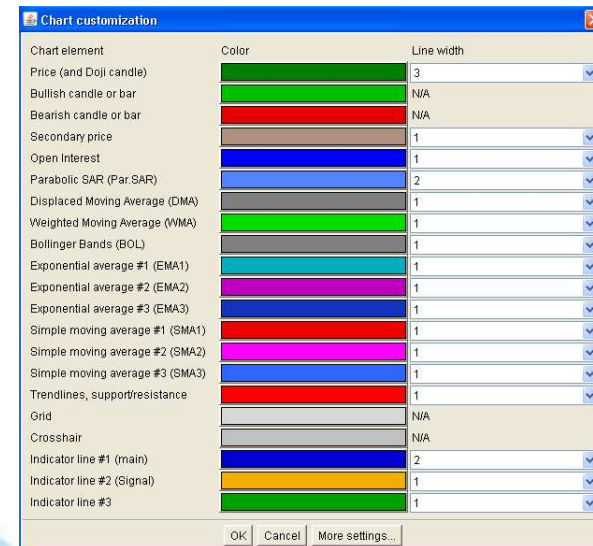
Chart customization

| Chart element | Color | Line width |
|---|---|---|
| Price (and Doji candle) | | 3 |
| Bullish candle or bar | | N/A |
| Bearish candle or bar | | N/A |
| Secondary price | | 1 |
| Open Interest | | 1 |
| Parabolic SAR (Par.SAR) | | 2 |
| Displaced Moving Average (DMA) | | 1 |
| Weighted Moving Average (WMA) | | 1 |
| Bollinger Bands (BOL) | | 1 |
| Exponential average #1 (EMA1) | | 1 |
| Exponential average #2 (EMA2) | | 1 |
| Exponential average #3 (EMA3) | | 1 |
| Simple moving average #1 (SMA1) | | 1 |
| Simple moving average #2 (SMA2) | | 1 |
| Simple moving average #3 (SMA3) | | 1 |
| Trendlines, support/resistance | | 1 |
| Grid | | N/A |
| Crosshair | | N/A |
| Indicator line #1 (main) | | 2 |
| Indicator line #2 (Signal) | | 1 |
| Indicator line #3 | | 1 |

OK Cancel More settings...